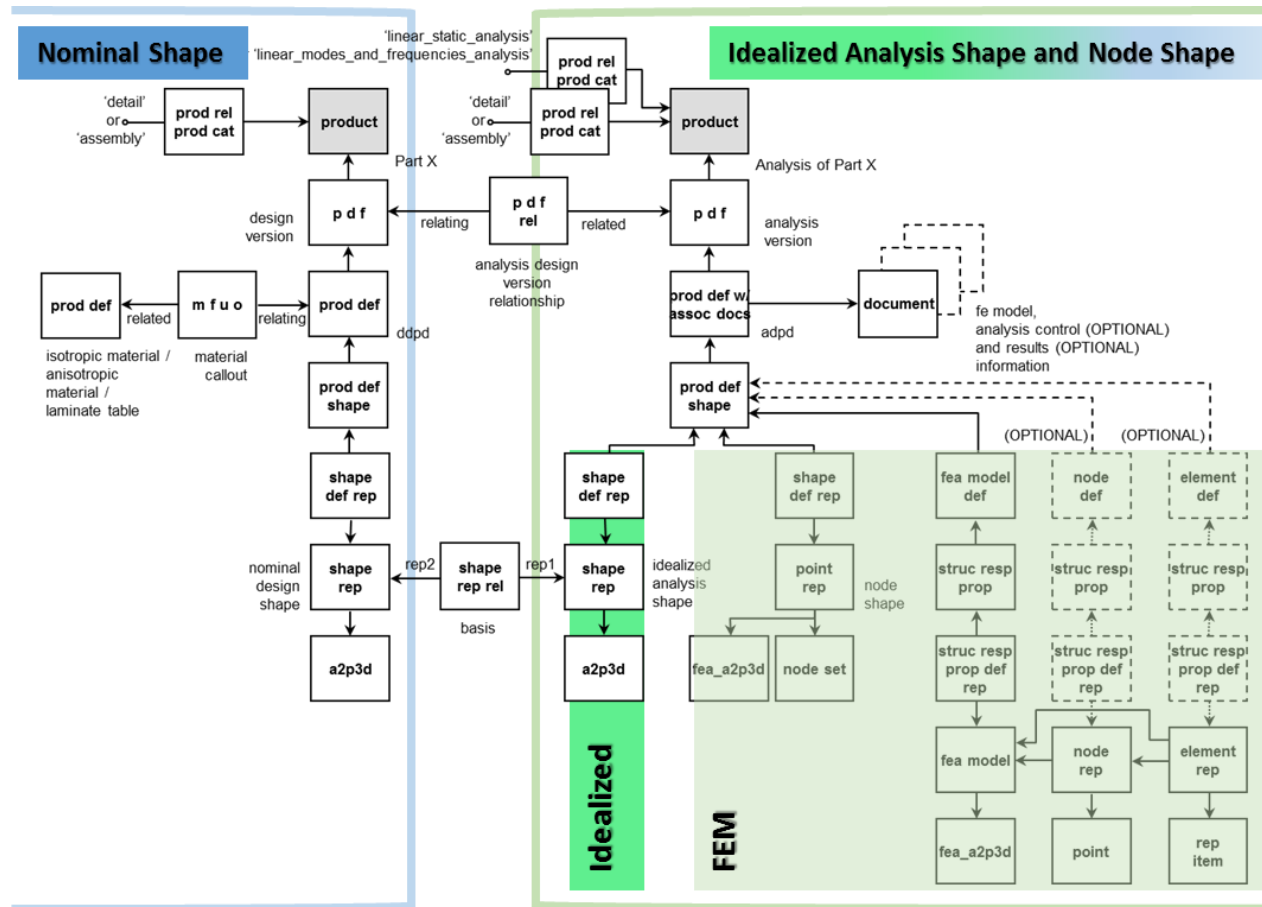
Nominal Shape

Idealized Analysis Shape and Node Shape

'linear_static_analysis'
'linear_modes_and_frequencies_analysis'

prod rel
prod cat

'detail' or 'assembly'

prod rel
prod cat

product

Part X

'detail' or 'assembly'

prod rel
prod cat

product

Analysis of Part X

design version

p d f

relating

p d f
rel

related

p d f

analysis version

analysis design version relationship

prod def

related

m f u o

relating

prod def

ddpd

prod def w/ assoc docs

document

fe model, analysis control (OPTIONAL) and results (OPTIONAL) information

adpd

isotropic material / anisotropic material / laminate table

material callout

prod def
shape

prod def
shape

(OPTIONAL)

(OPTIONAL)

shape
def rep

shape
def rep

shape
def rep

fea model
def

node
def

element
def

nominal design shape

shape
rep

rep2

shape
rep rel

rep1

shape
rep

idealized analysis shape

point
rep

node shape

struc resp
prop

struc resp
prop

struc resp
prop

basis

a2p3d

a2p3d

fea_a2p3d

node set

struc resp
prop def
rep

struc resp
prop def
rep

struc resp
prop def
rep

fea model

node
rep

element
rep

Idealized

FEM

fea_a2p3d

point

rep
item